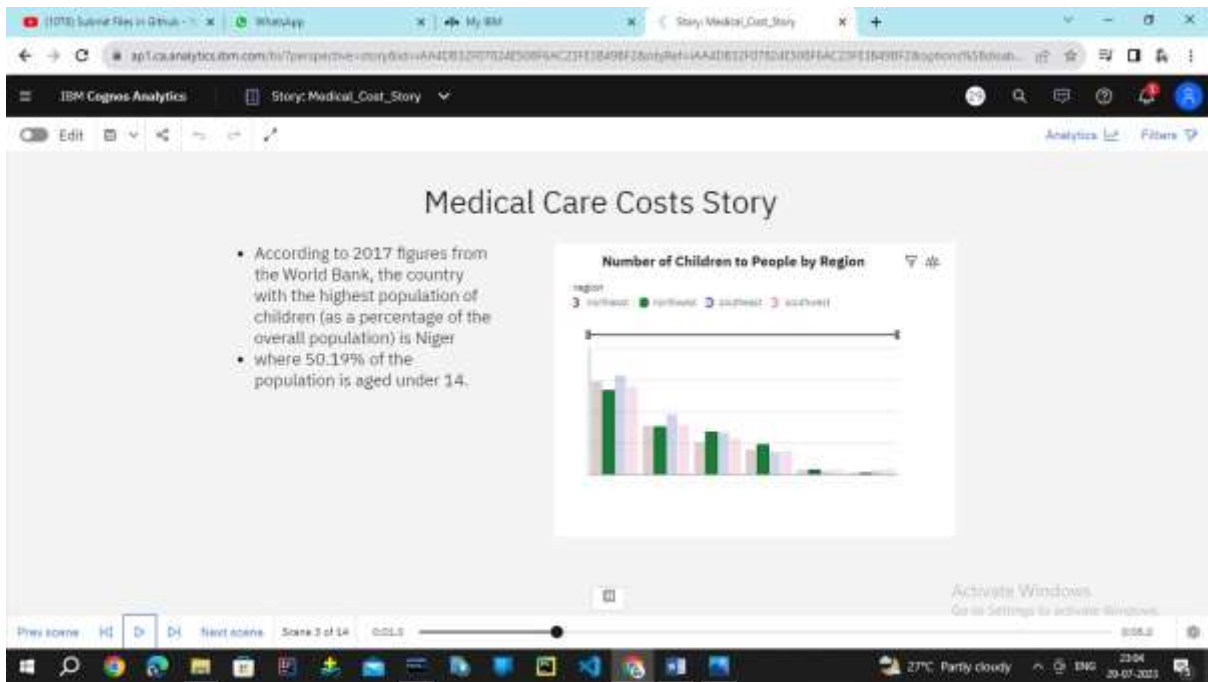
(1070) Submit Files in Github - × | WhatsApp × | My IBM × | Story: Medical_Cost_Story × | +

ap1.ca.analytics.ibm.com/bi/?perspective=story&id=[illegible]

IBM Cognos Analytics | Story: Medical_Cost_Story

Edit

Analytics Filters

Medical Care Costs Story

- According to 2017 figures from the World Bank, the country with the highest population of children (as a percentage of the overall population) is Niger
- where 50.19% of the population is aged under 14.

Number of Children to People by Region

region
northeast northwest southeast southwest

Activate Windows
Go to Settings to activate Windows.

Prev scene Next scene Scene 3 of 14 0:01.0 0:08.0

27°C Partly cloudy ENG 23:04 20-07-2023